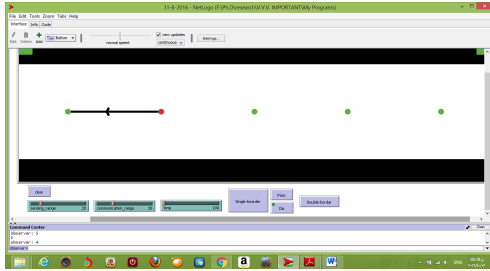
11-8-2016 - NetLogo {F:\Ph.D\research\V.V.V. IMPORTANT\My Programs}

File Edit Tools Zoom Tabs Help

Interface Info Code

Edit Delete Add Button

normal speed

view updates

continuous

Settings...

clear

sensing_range 20

communication_range 50

time 100

Single-border

Free

Ok

Double-border

Command Center

Clear

observer: 5

observer: 4

observer

ENG